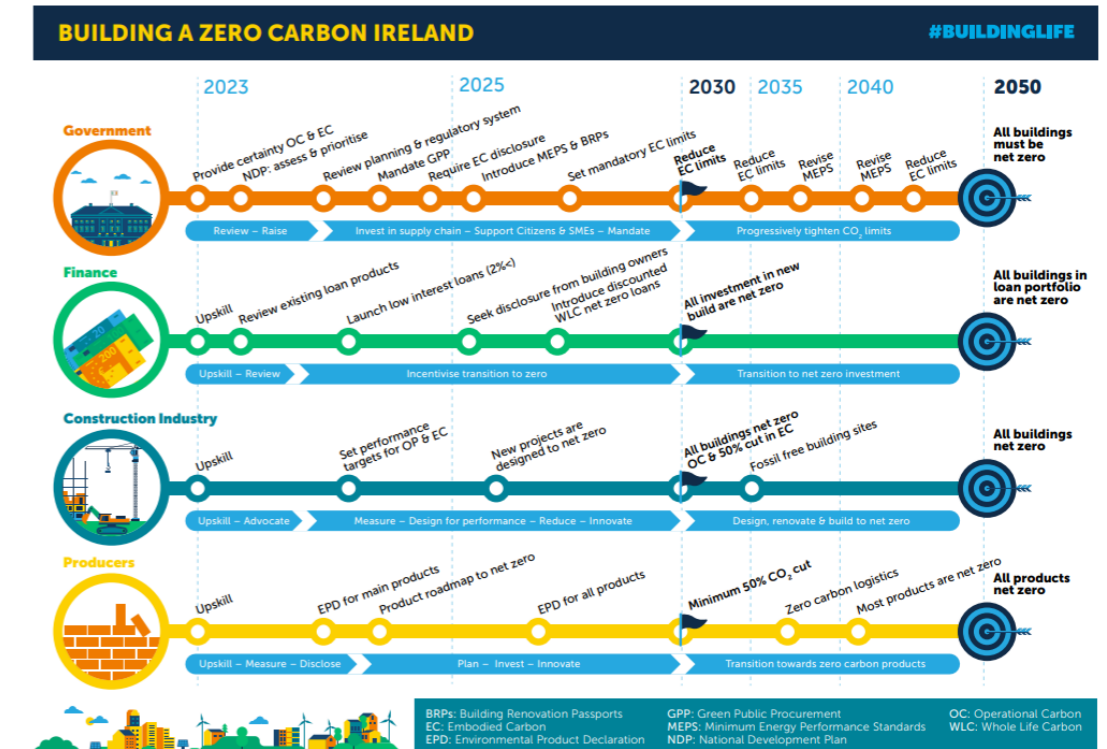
BUILDING A ZERO CARBON IRELAND

#BUILDINGLIFE

2023 2025 2030 2035 2040 2050

Government

Provide certainty OC & EC
NDP: assess & prioritise
Review planning & regulatory system
Mandate GPP
Require EC disclosure
Introduce MEPS & BRPs
Set mandatory EC limits
Reduce EC limits
Reduce EC limits
Revise MEPS
Revise MEPS
Reduce EC limits

All buildings must be net zero

Review – Raise
Invest in supply chain – Support Citizens & SMEs – Mandate
Progressively tighten $CO_2$ limits

Finance

Upskill
Review existing loan products
Launch low interest loans (2%<)
Seek disclosure from building owners
Introduce discounted WLC net zero loans
All investment in new build are net zero

All buildings in loan portfolio are net zero

Upskill – Review
Incentivise transition to zero
Transition to net zero investment

Construction Industry

Upskill
Set performance targets for OP & EC
New projects are designed to net zero
All buildings net zero OC & 50% cut in EC
Fossil free building sites

All buildings net zero

Upskill – Advocate
Measure – Design for performance – Reduce – Innovate
Design, renovate & build to net zero

Producers

Upskill
EPD for main products
Product roadmap to net zero
EPD for all products
Minimum 50% $CO_2$ cut
Zero carbon logistics
Most products are net zero

All products net zero

Upskill – Measure – Disclose
Plan – Invest – Innovate
Transition towards zero carbon products

BRPs: Building Renovation Passports
EC: Embodied Carbon
EPD: Environmental Product Declaration
GPP: Green Public Procurement
MEPS: Minimum Energy Performance Standards
NDP: National Development Plan
OC: Operational Carbon
WLC: Whole Life Carbon